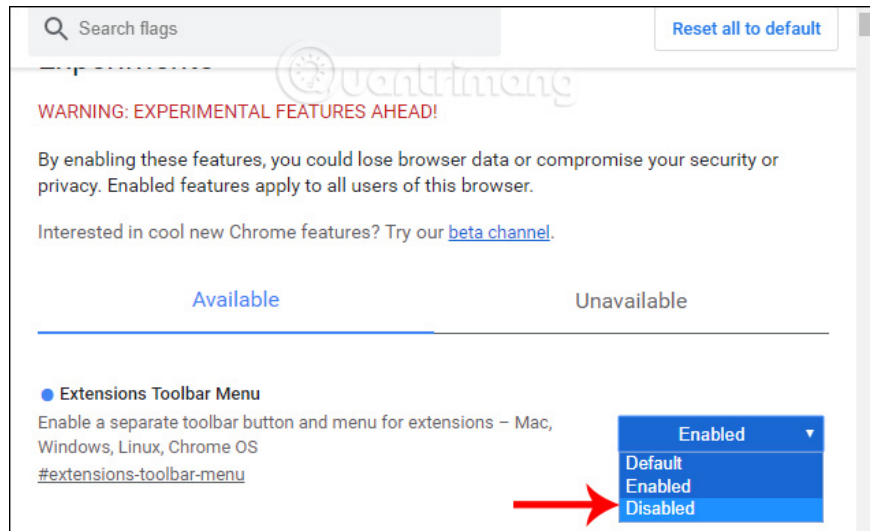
Search flags

Reset all to default

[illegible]

WARNING: EXPERIMENTAL FEATURES AHEAD!

By enabling these features, you could lose browser data or compromise your security or privacy. Enabled features apply to all users of this browser.

Interested in cool new Chrome features? Try our beta channel.

Available

Unavailable

Extensions Toolbar Menu

Enable a separate toolbar button and menu for extensions – Mac, Windows, Linux, Chrome OS

#extensions-toolbar-menu

Enabled

Default

Enabled

Disabled

Quantrimang